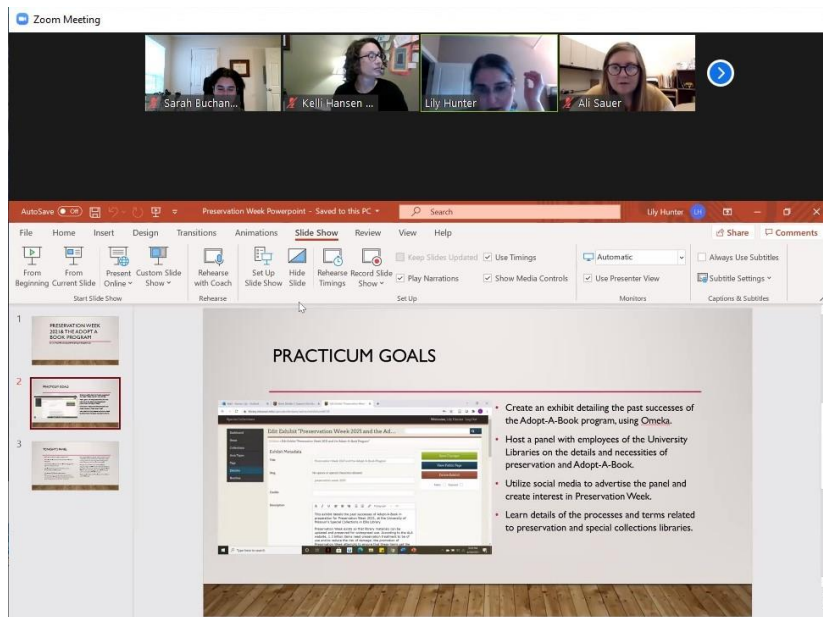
Zoom Meeting

Sarah Buchan...
Kelli Hansen ...
Lily Hunter
Ali Sauer

AutoSave Off
Preservation Week Powerpoint - Saved to this PC
Search
Lily Hunter LH

File Home Insert Design Transitions Animations Slide Show Review View Help
Share Comments

From Beginning
From Current Slide
Present Online
Custom Slide Show
Start Slide Show
Rehearse with Coach
Rehearse
Set Up Slide Show
Hide Slide
Rehearse Timings
Record Slide Show
Keep Slides Updated
Use Timings
Play Narrations
Show Media Controls
Set Up
Automatic
Use Presenter View
Monitors
Always Use Subtitles
Subtitle Settings
Captions & Subtitles

1
PRESERVATION WEEK 2021& THE ADOPT A BOOK PROGRAM
2
PRACTICUM GOALS
3
TONIGHT'S PANEL

PRACTICUM GOALS

Edit Exhibit "Preservation Week 2021 and the Ad...
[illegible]

• Create an exhibit detailing the past successes of the Adopt-A-Book program, using Omeka.
• Host a panel with employees of the University Libraries on the details and necessities of preservation and Adopt-A-Book.
• Utilize social media to advertise the panel and create interest in Preservation Week.
• Learn details of the processes and terms related to preservation and special collections libraries.